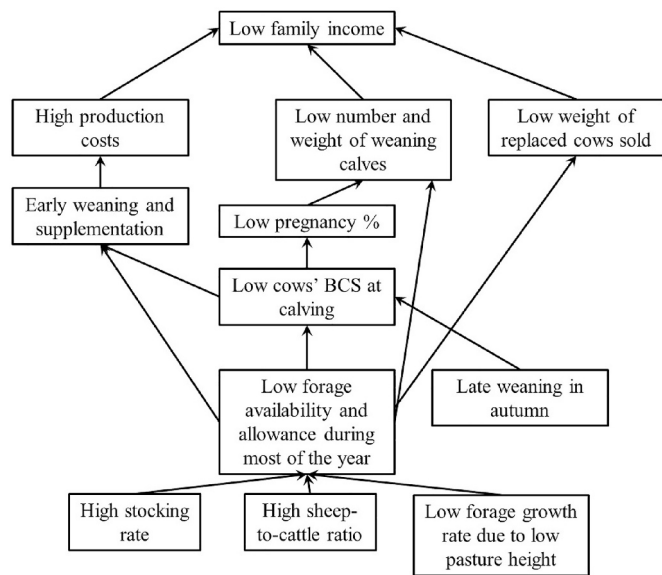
Low family income

High production costs

Low number and weight of weaning calves

Low weight of replaced cows sold

Early weaning and supplementation

Low pregnancy %

Low cows' BCS at calving

Low forage availability and allowance during most of the year

Late weaning in autumn

High stocking rate

High sheep-to-cattle ratio

Low forage growth rate due to low pasture height